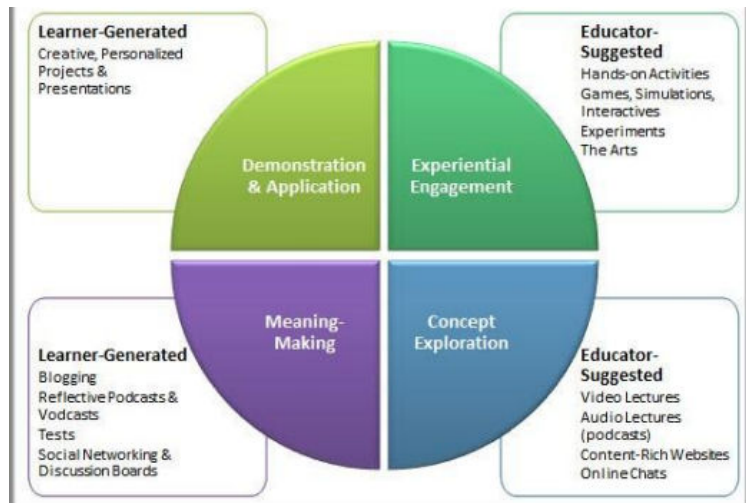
Learner-Generated
Creative, Personalized Projects & Presentations

Educator-Suggested
Hands-on Activities
Games, Simulations, Interactives
Experiments
The Arts

Demonstration & Application

Experiential Engagement

Meaning-Making

Concept Exploration

Learner-Generated
Blogging
Reflective Podcasts & Vodcasts
Tests
Social Networking & Discussion Boards

Educator-Suggested
Video Lectures
Audio Lectures (podcasts)
Content-Rich Websites
Online Chats